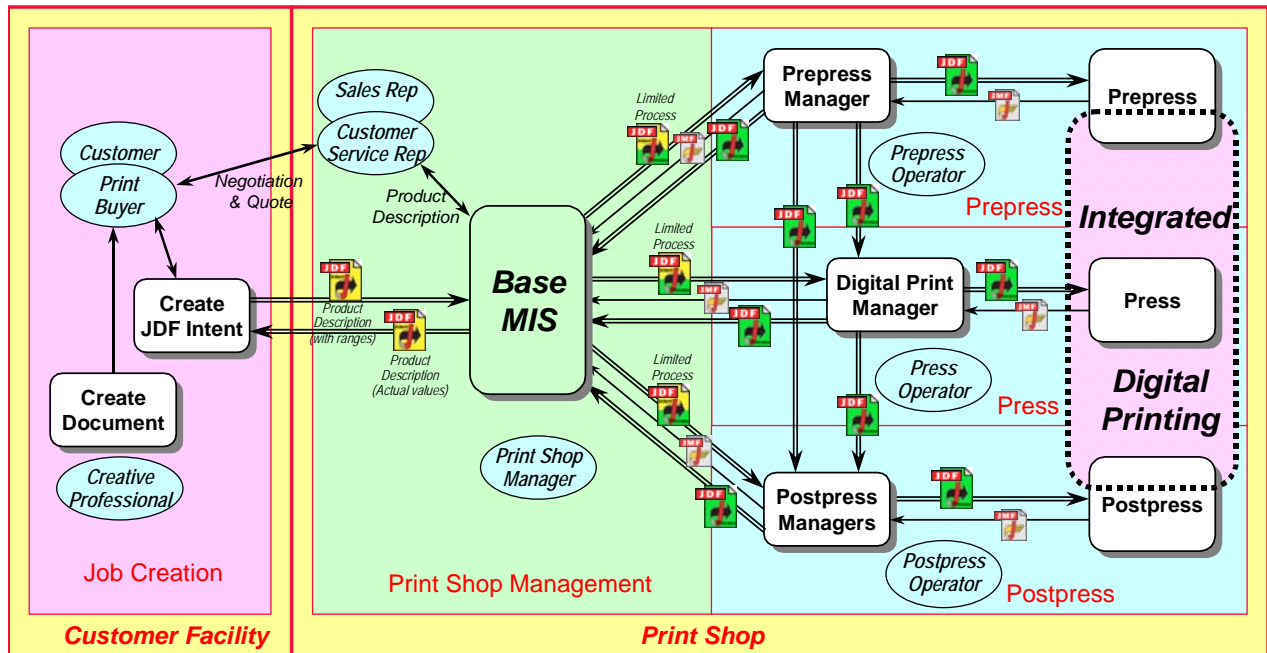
Customer
Print Buyer
Negotiation & Quote
Create JDF Intent
Create Document
Creative Professional
Job Creation
Customer Facility

Sales Rep
Customer Service Rep
Product Description
JDF
Product Description (with ranges)
JDF
Product Description (Actual values)
Base MIS
Print Shop Manager
Print Shop Management

Limited Process
JDF
JMF
JDF
Limited Process
JDF
JMF
JDF
Limited Process
JDF
JMF
JDF

Prepress Manager
JDF
JMF
Prepress
Prepress Operator
JDF
JDF
Prepress
Integrated
Digital Print Manager
JDF
JMF
Press
Press Operator
JDF
Press
Digital Printing
Postpress Managers
JDF
JMF
Postpress
Postpress Operator
Postpress
Print Shop